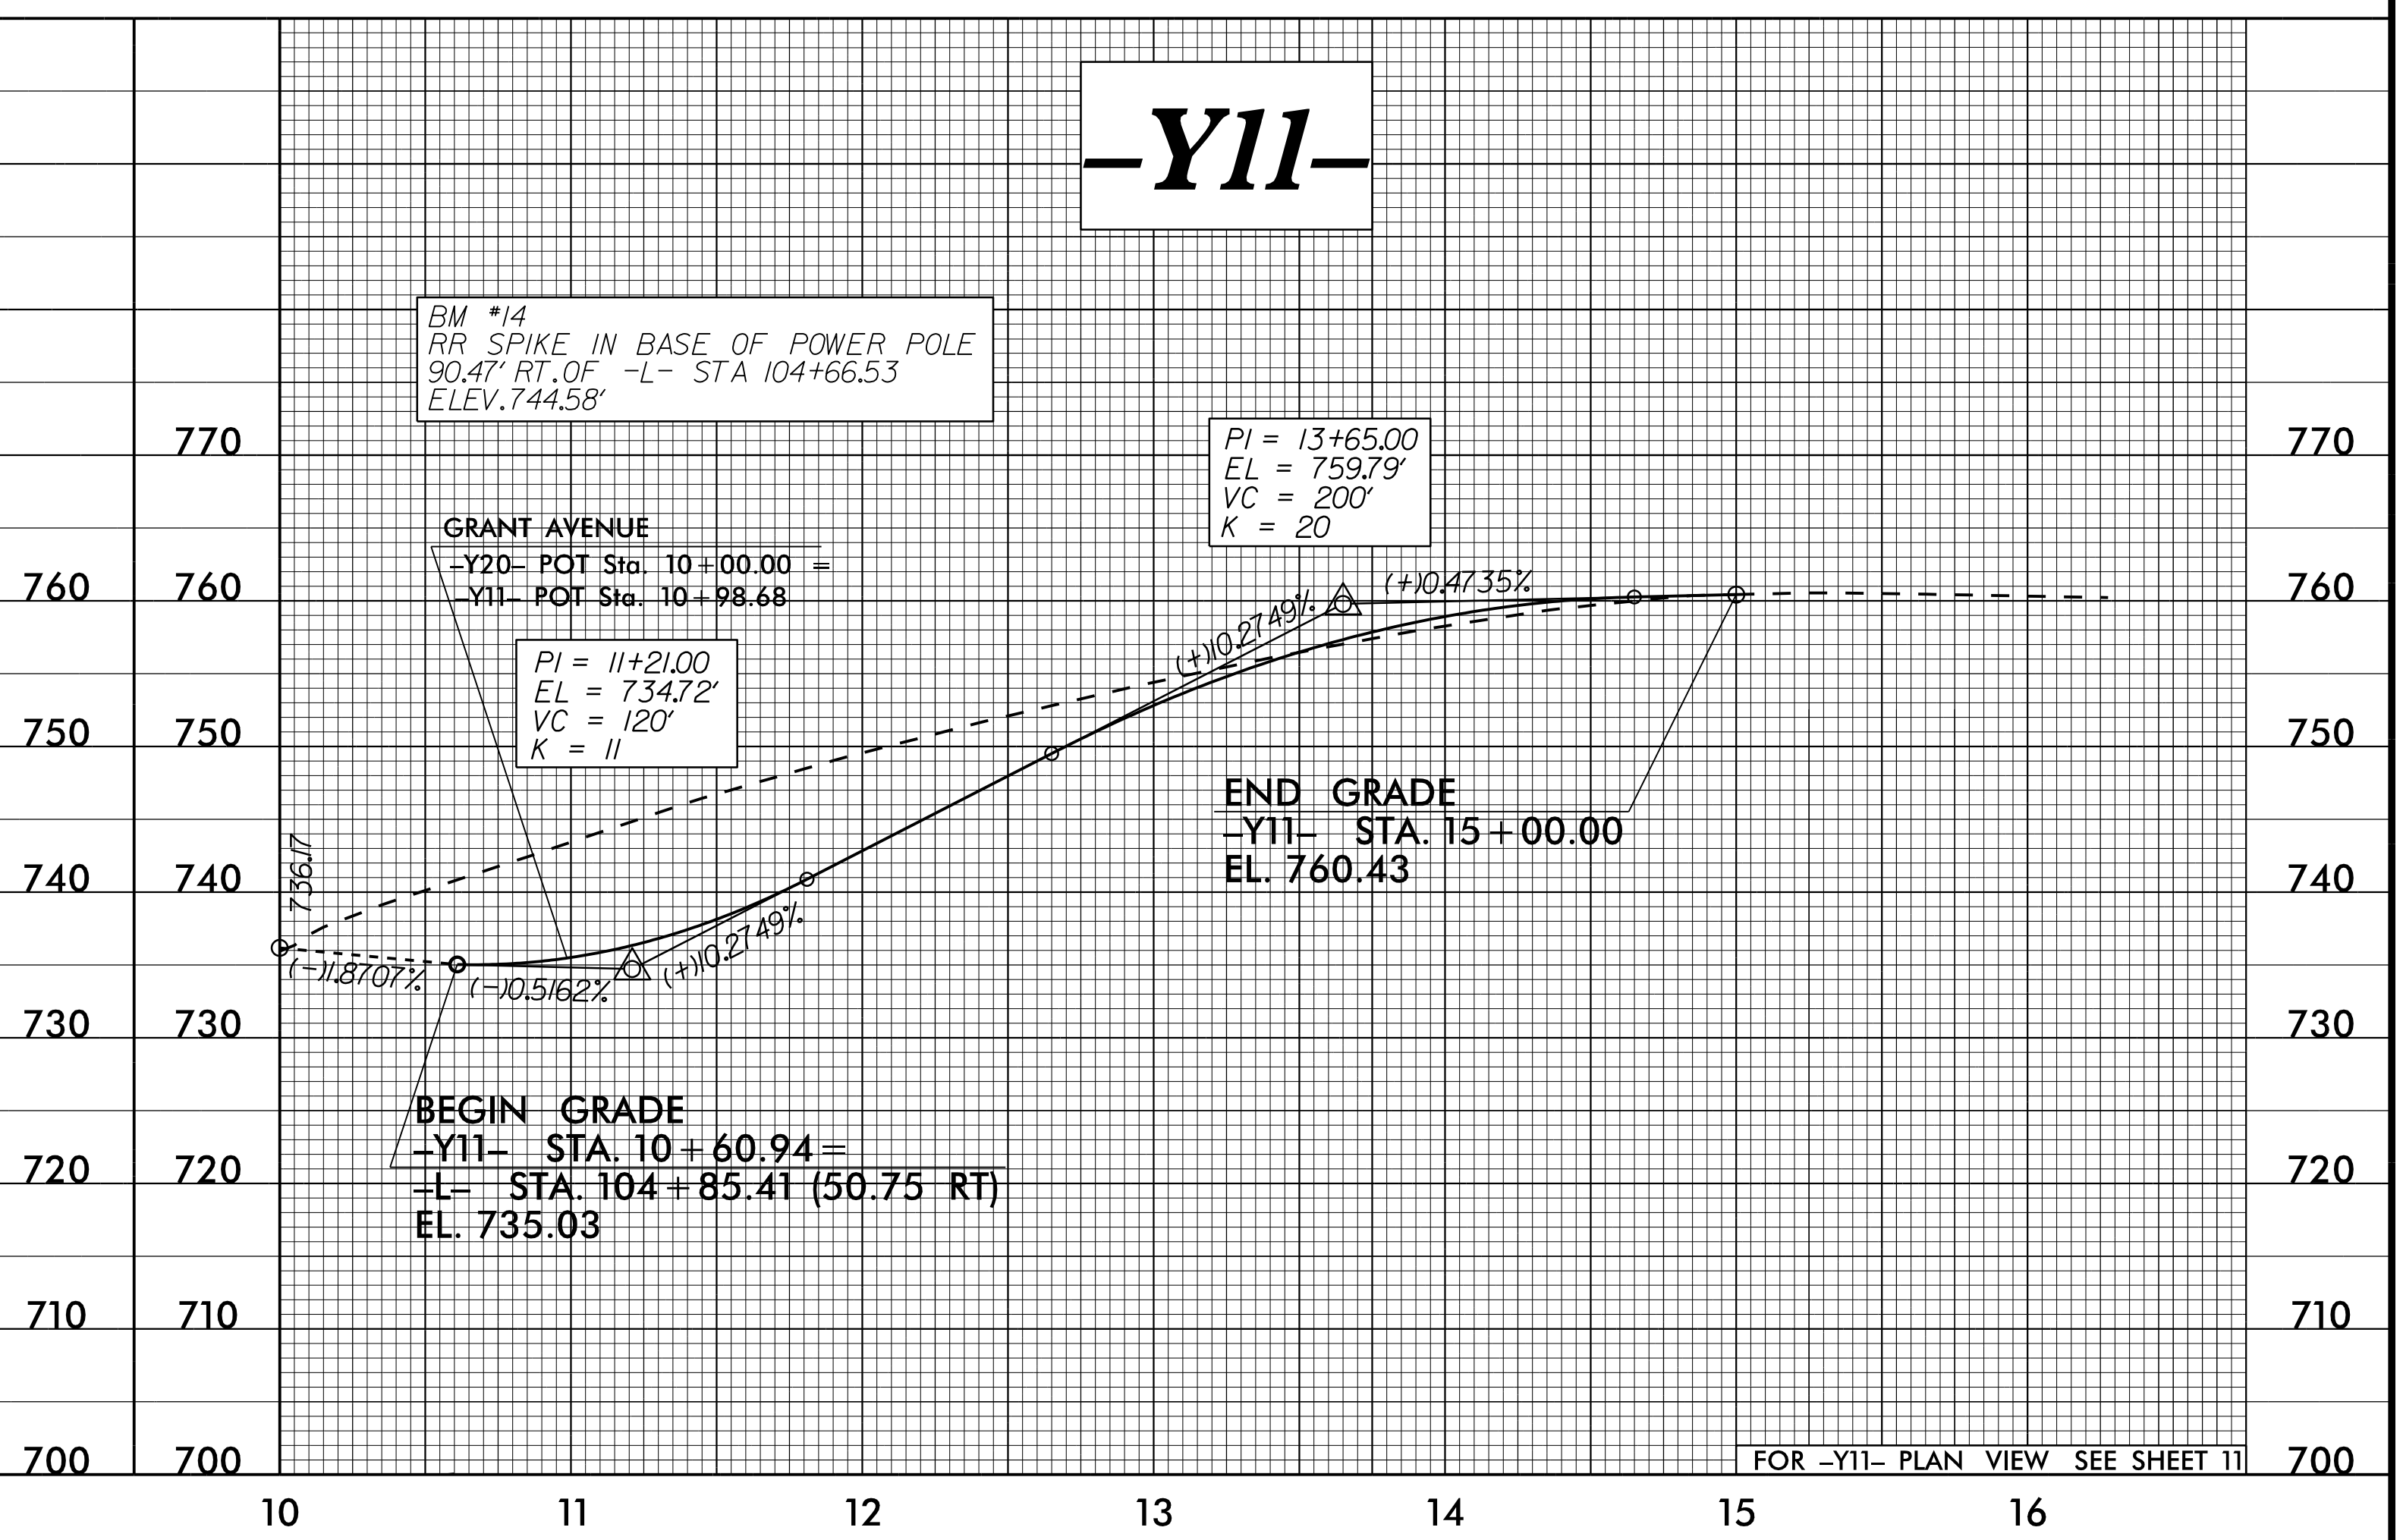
-Y11-

BM #14
RR SPIKE IN BASE OF POWER POLE
90.47' RT. OF -L- STA 104+66.53
ELEV. 744.58'

PI = 13+65.00
EL = 759.79'
VC = 200'
K = 20

GRANT AVENUE
-Y20- POT Sta. 10+00.00 =
-Y11- POT Sta. 10+98.68

PI = 11+21.00
EL = 734.72'
VC = 120'
K = 11

(+)10.2749%
(+)0.4735%

END GRADE
-Y11- STA. 15+00.00
EL. 760.43

736.17
(-)1.8707%
(-)0.5162%
(+)10.2749%

BEGIN GRADE
-Y11- STA. 10+60.94 =
-L- STA. 104+85.41 (50.75 RT)
EL. 735.03

FOR -Y11- PLAN VIEW SEE SHEET 11

770 770 770
760 760 760
750 750 750
740 740 740
730 730 730
720 720 720
710 710 710
700 700 700

10 11 12 13 14 15 16